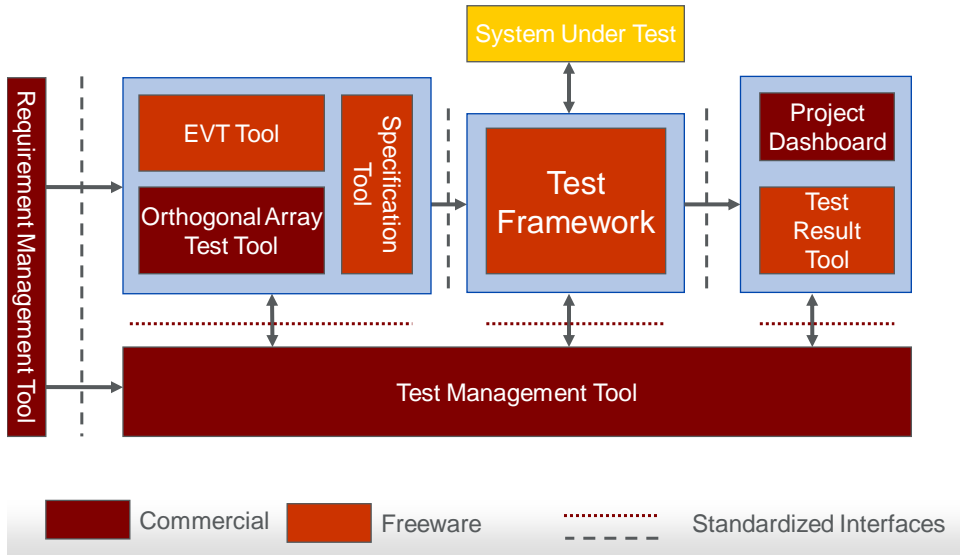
System Under Test

Requirement Management Tool

EVT Tool

Orthogonal Array Test Tool

Specification Tool

Test Framework

Project Dashboard

Test Result Tool

Test Management Tool

Commercial

Freeware

Standardized Interfaces